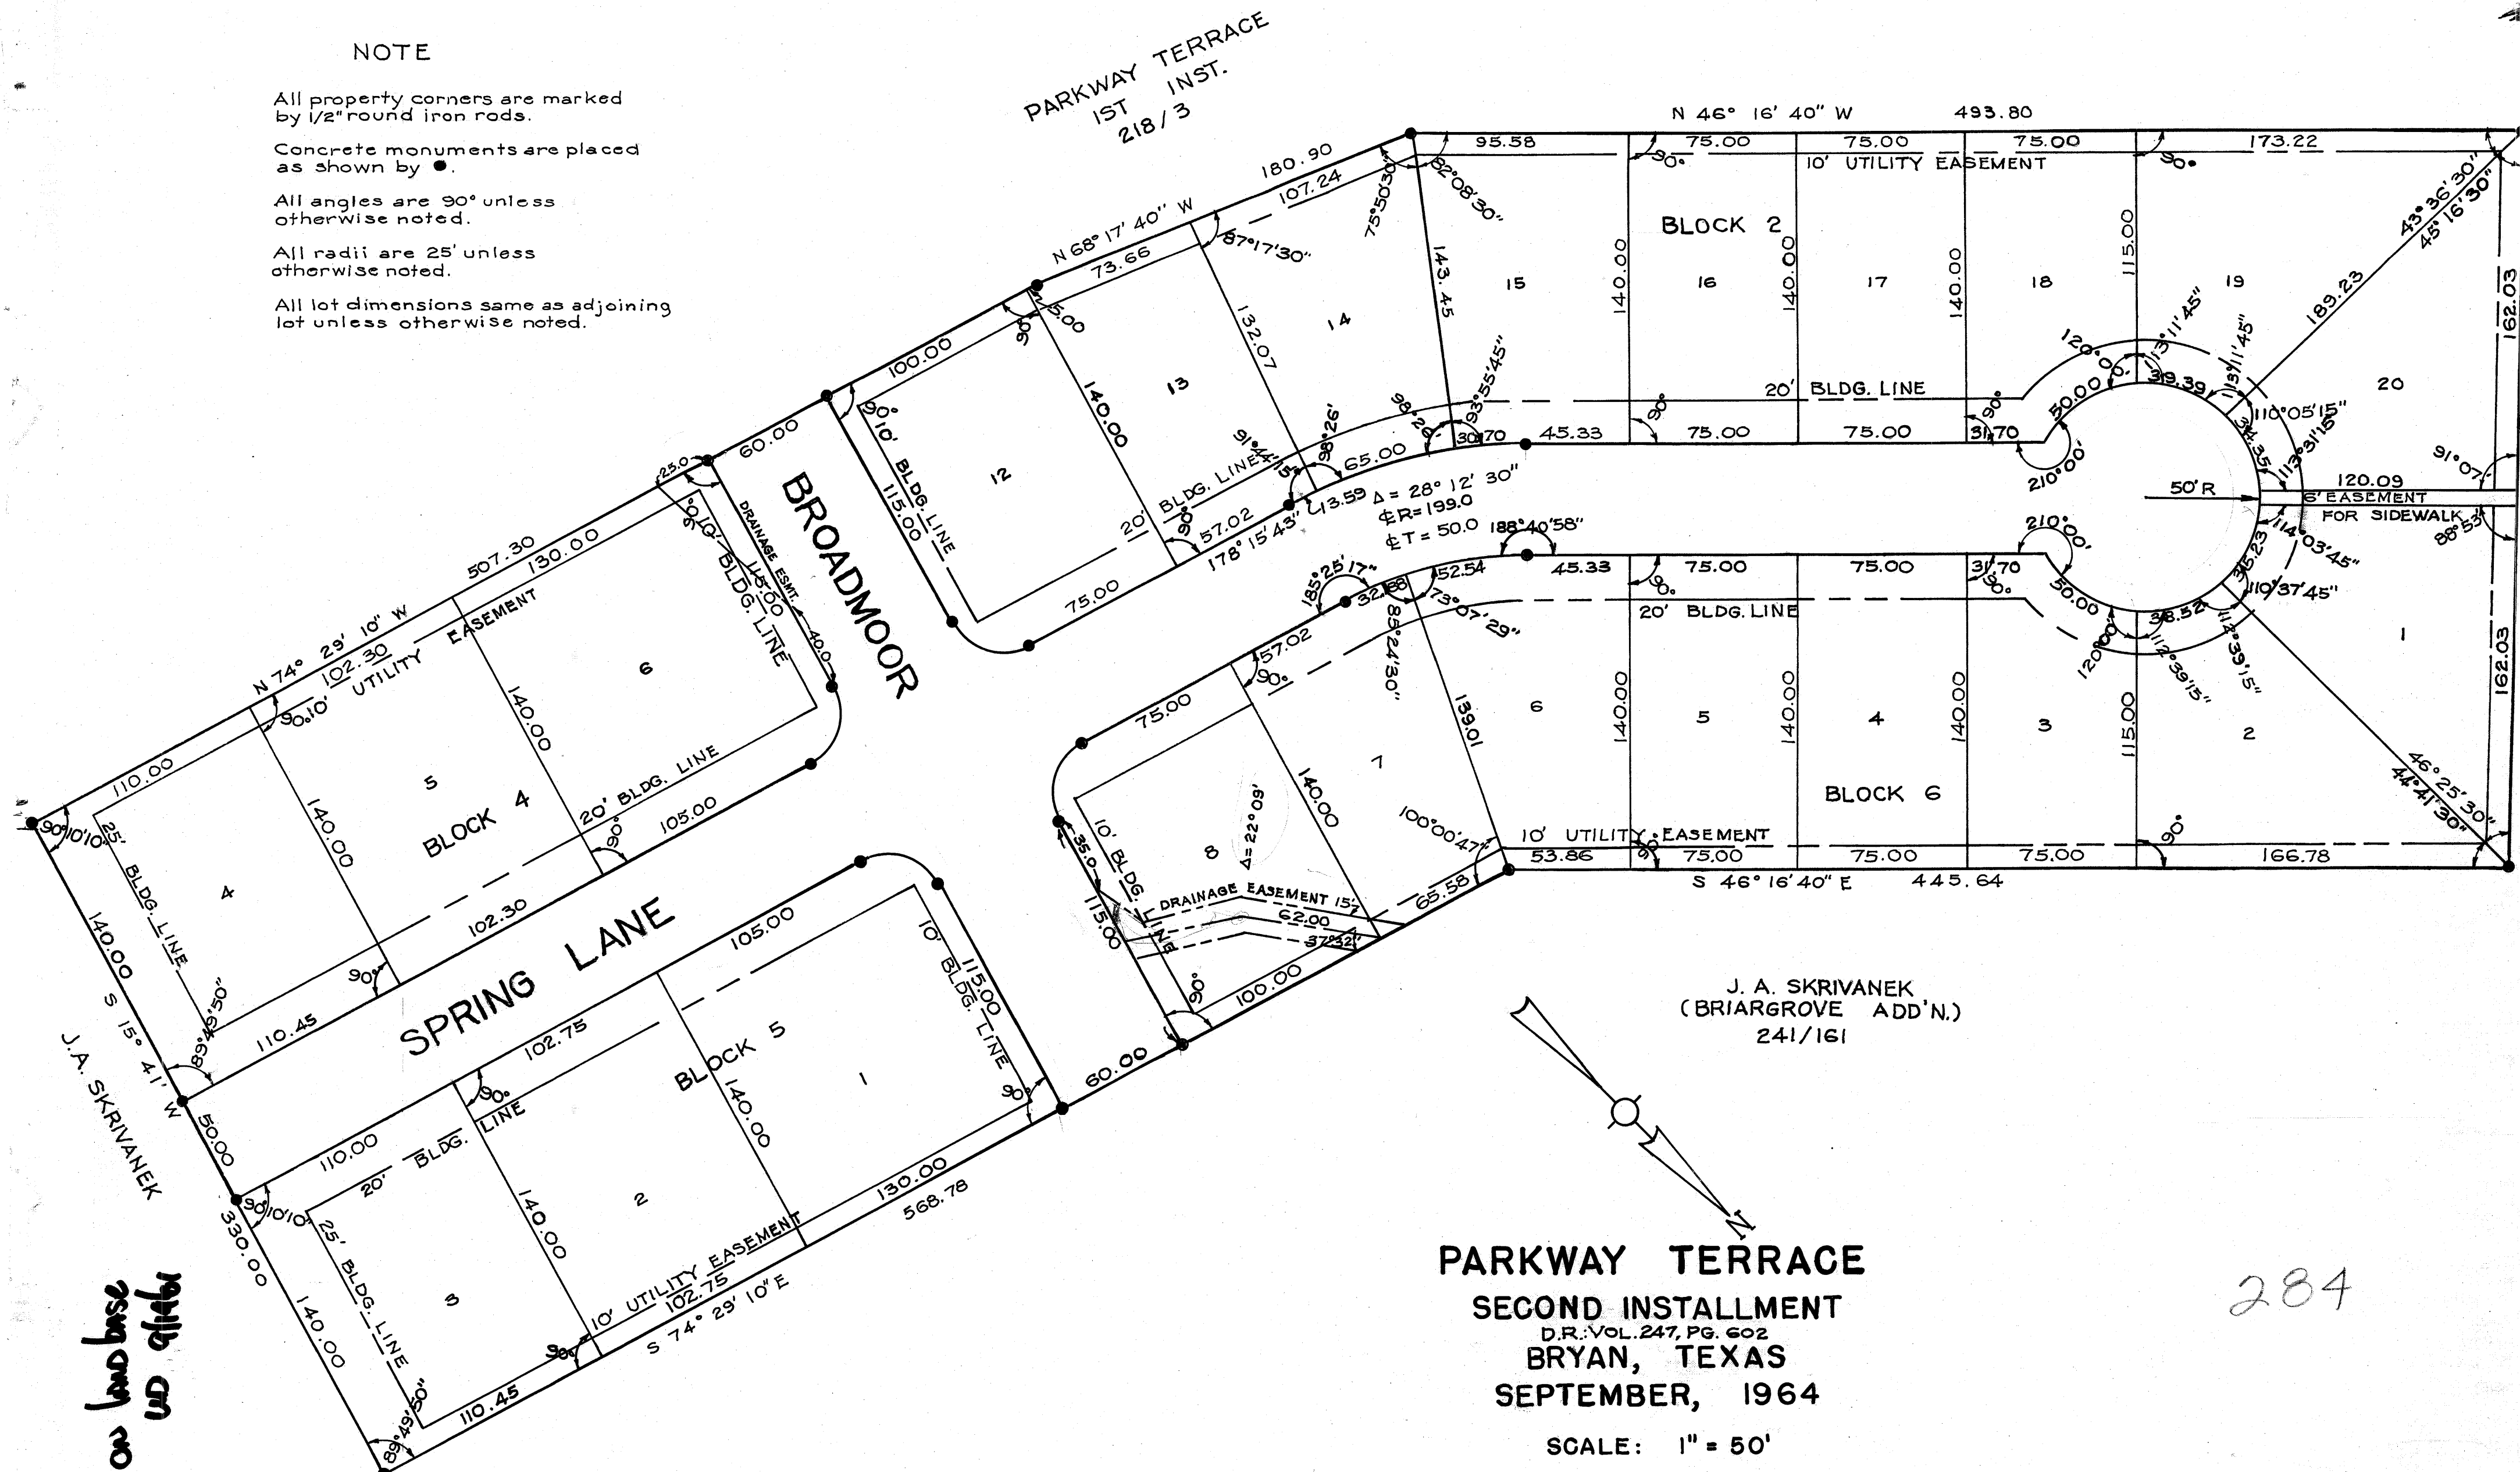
NOTE

All property corners are marked by 1/2" round iron rods.

Concrete monuments are placed as shown by ●.

All angles are 90° unless otherwise noted.

All radii are 25' unless otherwise noted.

All lot dimensions same as adjoining lot unless otherwise noted.

PARKWAY TERRACE
1ST INST.
218/3

N 46° 16' 40" W 493.80
95.58 75.00 75.00 75.00 173.22
10' UTILITY EASEMENT
BLOCK 2
15 16 17 18 19 20
140.00 140.00 140.00 115.00
143.45
92°08'30"
75°50'30"
43°36'30"
45°16'30"
189.23
162.03
20' BLDG. LINE
120°00'
113°11'45"
113°11'45"
50.00
39.39
110°05'15"
34.35
113°31'15"
45.33 75.00 75.00 31.70
30.70
93°55'45"
98°26'
210°00'
50'R
120.09
6' EASEMENT FOR SIDEWALK
91°07'
88°53'
114°03'45"
36.23
119°37'45"
210°00'
50.00
120°00'
38.52
112°39'15"
112°39'15"
45.33 75.00 75.00 31.70
20' BLDG. LINE
1 2 3 4 5 6
BLOCK 6
140.00 140.00 140.00 115.00
162.03
46°25'30"
44°41'30"
10' UTILITY EASEMENT
53.86 75.00 75.00 75.00 166.78
S 46° 16' 40" E 445.64

180.90
107.24
N 68° 17' 40" W
87°17'30"
73.66
14
132.07
13
140.00
12
25.00
100.00
91°44'15"
98°26'
65.00
20' BLDG. LINE
57.02
178°15'43"
13.59
Δ = 28° 12' 30"
℄R = 199.0
℄T = 50.0
188°40'58"
185°25'17"
32.88
52.54
85°24'30"
73°07'29"
57.02
139.01
7
140.00
100°00'47"
8
Δ=22°09'
75.00
10' BLDG. LINE
35.0
115.00
DRAINAGE EASEMENT 15'
62.00
37.32
65.58
100.00
60.00

60.00
BROADMOOR
10' BLDG. LINE
115.00
75.00
25.0
10' BLDG. LINE
115.00
DRAINAGE ESMT.
40.0
507.30
130.00
N 74° 29' 10" W
102.30
UTILITY EASEMENT
6
140.00
5
BLOCK 4
140.00
20' BLDG. LINE
105.00
102.30
110.00
4
25' BLDG. LINE
89°45'50"
110.45
140.00
S 15° 41' W
J.A. SKRIVANEK
SPRING LANE
50.00
105.00
102.75
BLOCK 5
1
140.00
10' BLDG. LINE
115.00
110.00
20' BLDG. LINE
2
140.00
130.00
568.78
10' UTILITY EASEMENT
102.75
S 74° 29' 10" E
3
25' BLDG. LINE
330.00
140.00
110.45
89°45'50"

J. A. SKRIVANEK
(BRIARGROVE ADD'N.)
241/161

N

PARKWAY TERRACE
SECOND INSTALLMENT
D.R.: VOL. 247, PG. 602
BRYAN, TEXAS
SEPTEMBER, 1964
SCALE: 1" = 50'

284

on landbase
wd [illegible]